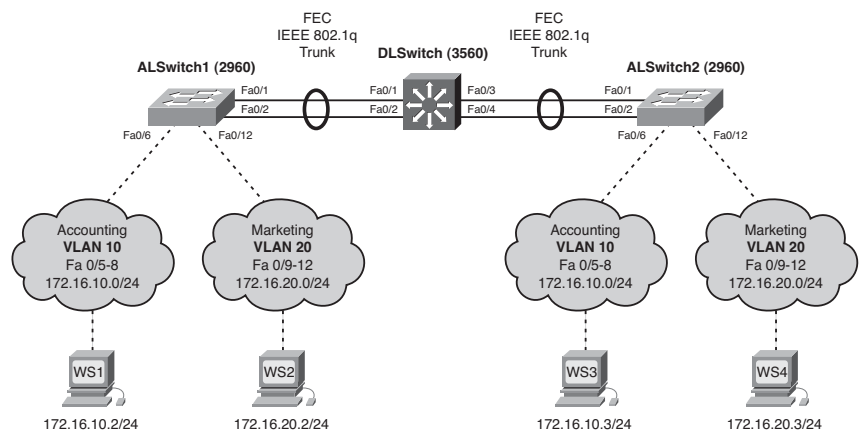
FEC
IEEE 802.1q
Trunk

FEC
IEEE 802.1q
Trunk

ALSwitch1 (2960)

DLSwitch (3560)

ALSwitch2 (2960)

Fa0/1
Fa0/2
Fa0/6
Fa0/12

Fa0/1
Fa0/2
Fa0/3
Fa0/4

Fa0/1
Fa0/2
Fa0/6
Fa0/12

Accounting
VLAN 10
Fa 0/5-8
172.16.10.0/24

Marketing
VLAN 20
Fa 0/9-12
172.16.20.0/24

Accounting
VLAN 10
Fa 0/5-8
172.16.10.0/24

Marketing
VLAN 20
Fa 0/9-12
172.16.20.0/24

WS1
172.16.10.2/24

WS2
172.16.20.2/24

WS3
172.16.10.3/24

WS4
172.16.20.3/24